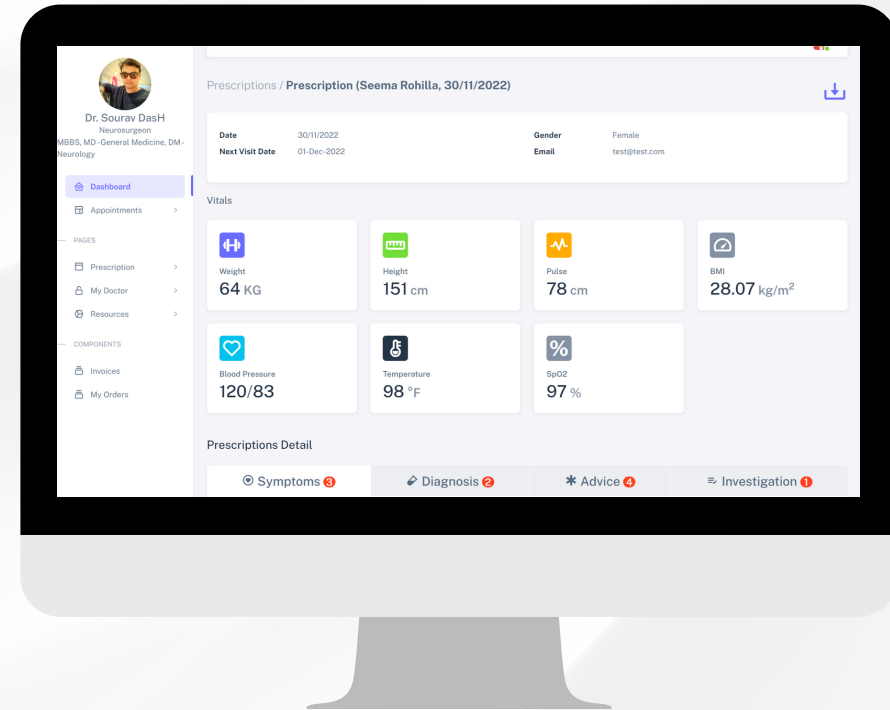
Dr. Sourav DasH
Neurosurgeon
MBBS, MD - General Medicine, DM - Neurology

Dashboard
Appointments

PAGES
Prescription
My Doctor
Resources

COMPONENTS
Invoices
My Orders

Prescriptions / Prescription (Seema Rohilla, 30/11/2022)

Date 30/11/2022
Next Visit Date 01-Dec-2022
Gender Female
Email test@test.com

Vitals

Weight
64 KG

Height
151 cm

Pulse
78 cm

BMI
28.07 kg/m$^2$

Blood Pressure
120/83

Temperature
98 °F

SpO2
97 %

Prescriptions Detail

Symptoms 3
Diagnosis 2
Advice 4
Investigation 1